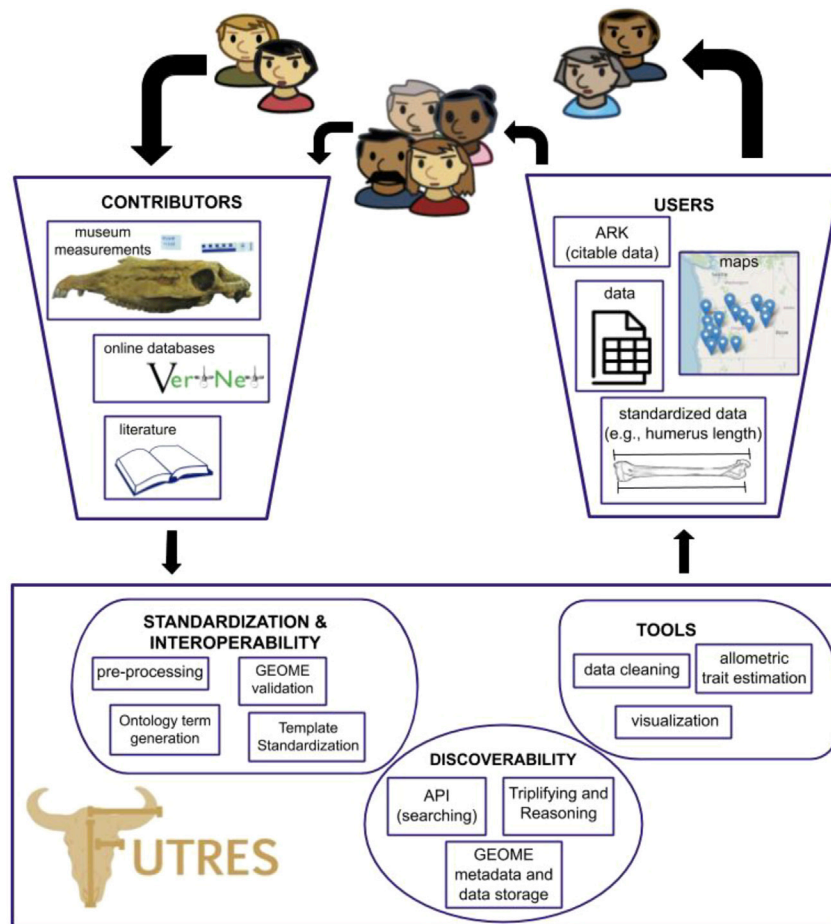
CONTRIBUTORS

museum measurements

online databases

VertNet

literature

USERS

ARK (citable data)

maps

data

standardized data (e.g., humerus length)

STANDARDIZATION & INTEROPERABILITY

pre-processing

GEOME validation

Ontology term generation

Template Standardization

TOOLS

data cleaning

allometric trait estimation

visualization

DISCOVERABILITY

API (searching)

Triplifying and Reasoning

GEOME metadata and data storage

FUTRES